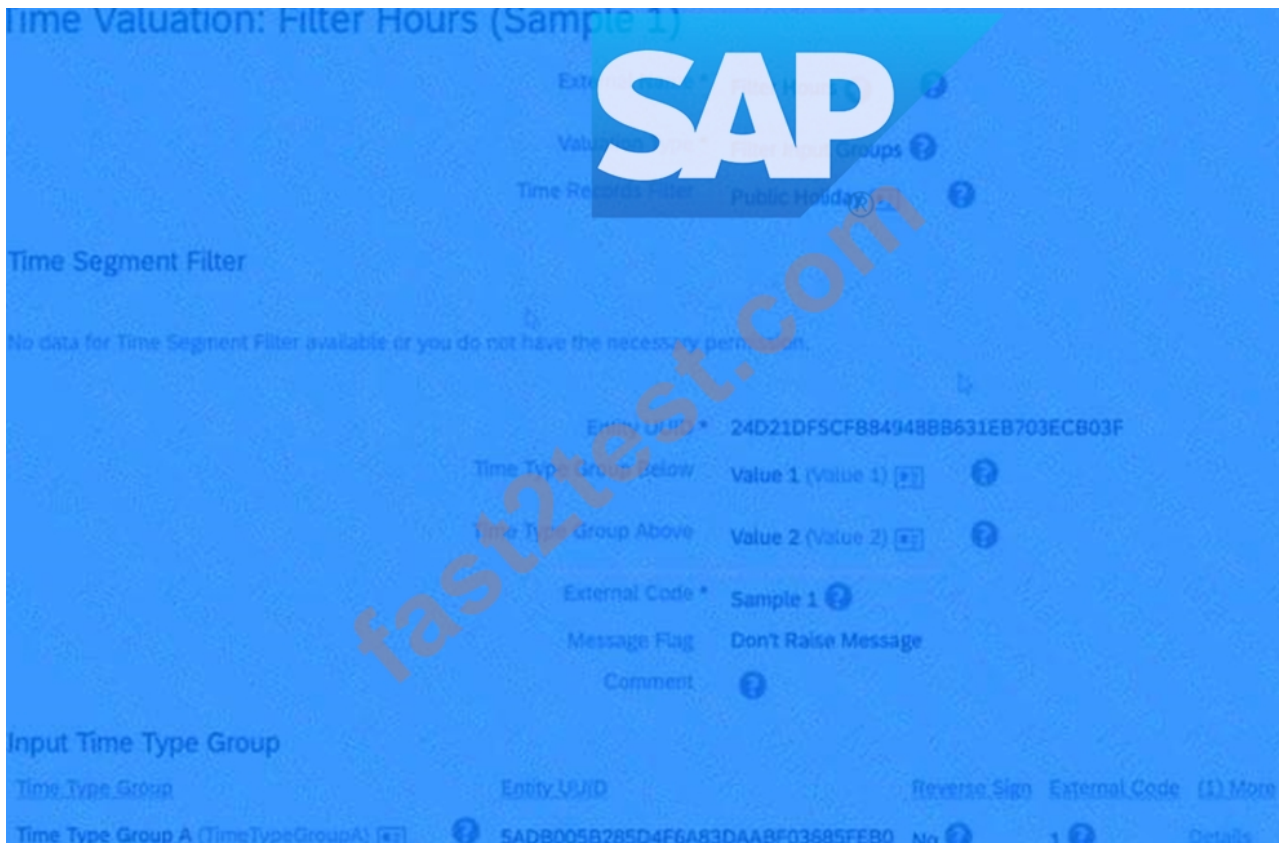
Time Valuation: Filter Hours (Sample 1)

SAP

External Code * Filter Hours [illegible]

Valuation Type * Filter Input Groups

Time Records Filter Public Holiday

Time Segment Filter

No data for Time Segment Filter available or you do not have the necessary permission.

Entity UUID * 24D21DF5CF884948BB631EB703ECB03F

Time Type Group Below Value 1 (Value 1)

Time Type Group Above Value 2 (Value 2)

External Code * Sample 1

Message Flag Don't Raise Message

Comment

fast2test.com

Input Time Type Group

| Time Type Group | Entity UUID | Reverse Sign | External Code | (1) More |
|---|---|---|---|---|
| Time Type Group A (TimeTypeGroupA) | 5ADB005B285D4F6A83DAABE03685FEB0 | No | 1 | Details |